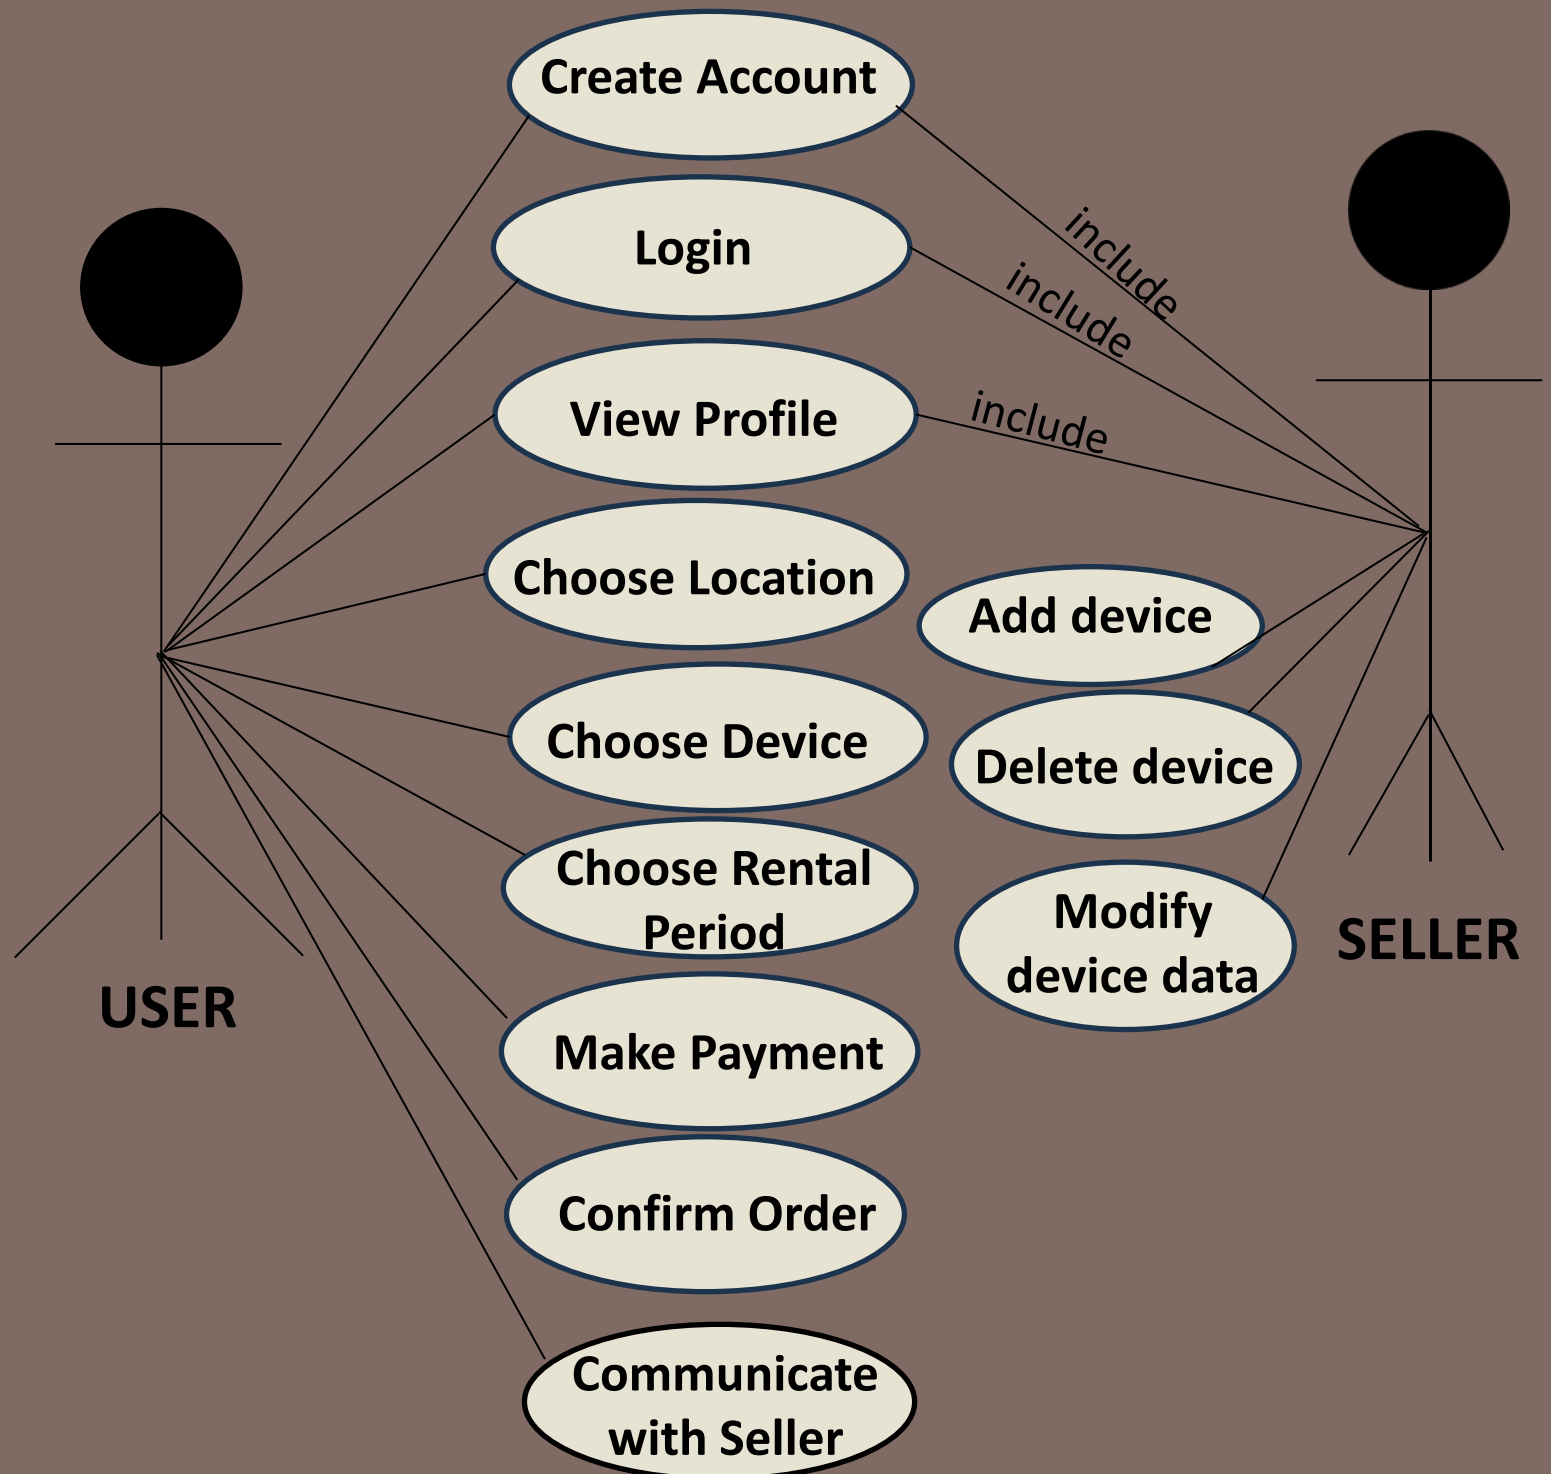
Create Account

Login

View Profile

Choose Location

Choose Device

Choose Rental Period

Make Payment

Confirm Order

Communicate with Seller

include

include

include

Add device

Delete device

Modify device data

USER

SELLER